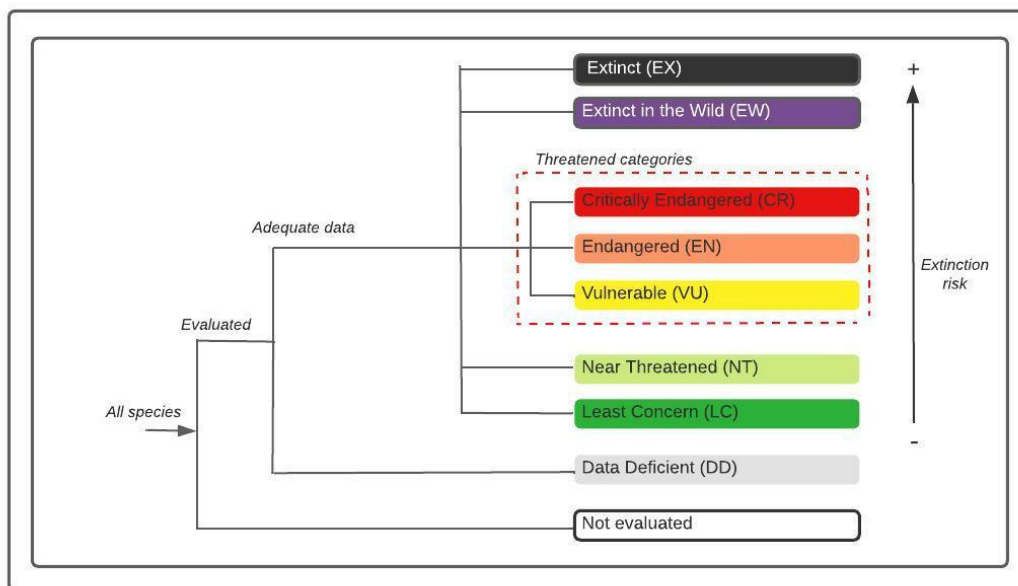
All species

Evaluated

Adequate data

Extinct (EX)

Extinct in the Wild (EW)

Threatened categories

Critically Endangered (CR)

Endangered (EN)

Vulnerable (VU)

Near Threatened (NT)

Least Concern (LC)

Data Deficient (DD)

Not evaluated

+

Extinction risk

-